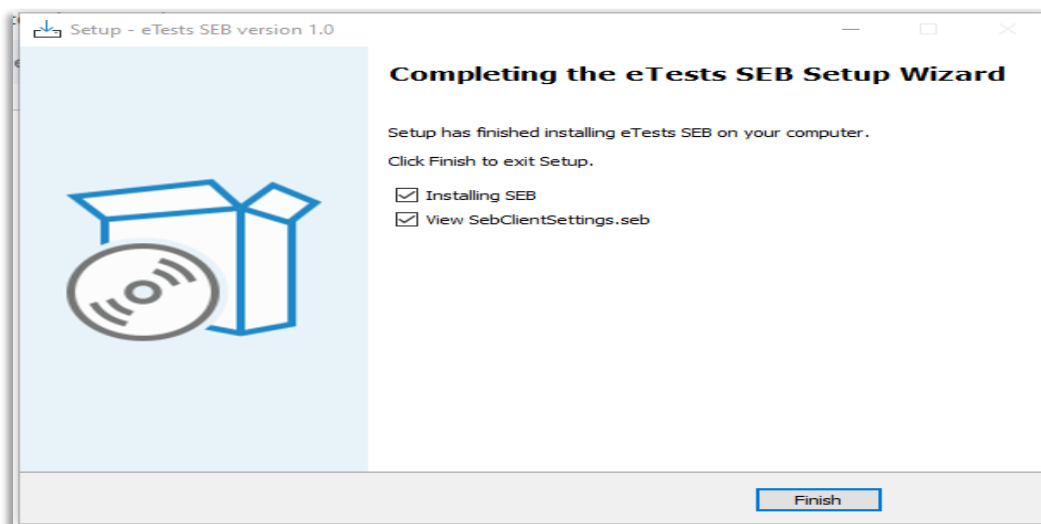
Setup - eTests SEB version 1.0

Completing the eTests SEB Setup Wizard

Setup has finished installing eTests SEB on your computer.

Click Finish to exit Setup.

Installing SEB

View SebClientSettings.seb

Finish